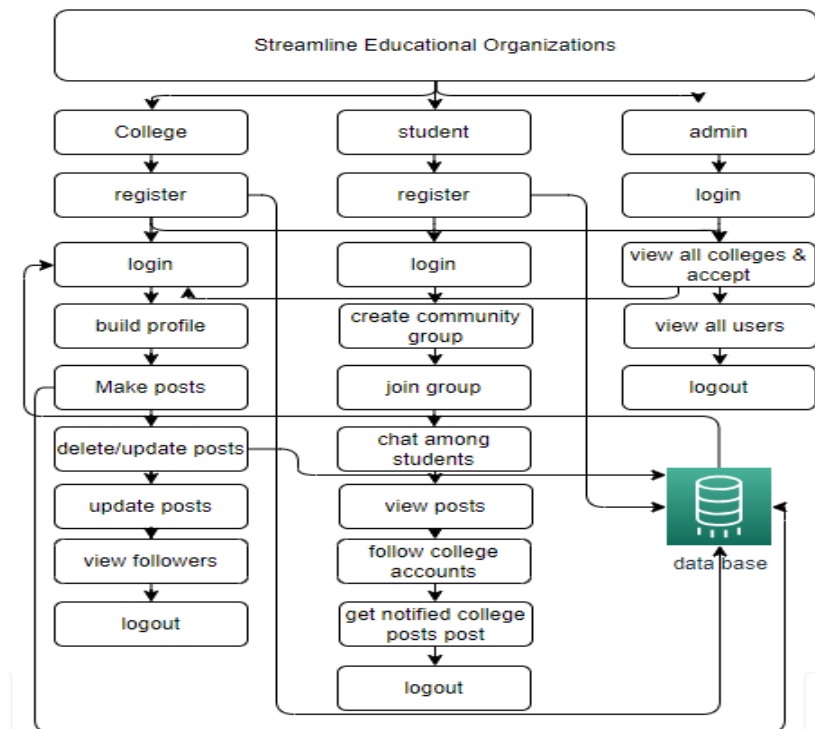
Streamline Educational Organizations

College

register

login

build profile

Make posts

delete/update posts

update posts

view followers

logout

student

register

login

create community group

join group

chat among students

view posts

follow college accounts

get notified college posts post

logout

admin

login

view all colleges & accept

view all users

logout

data base